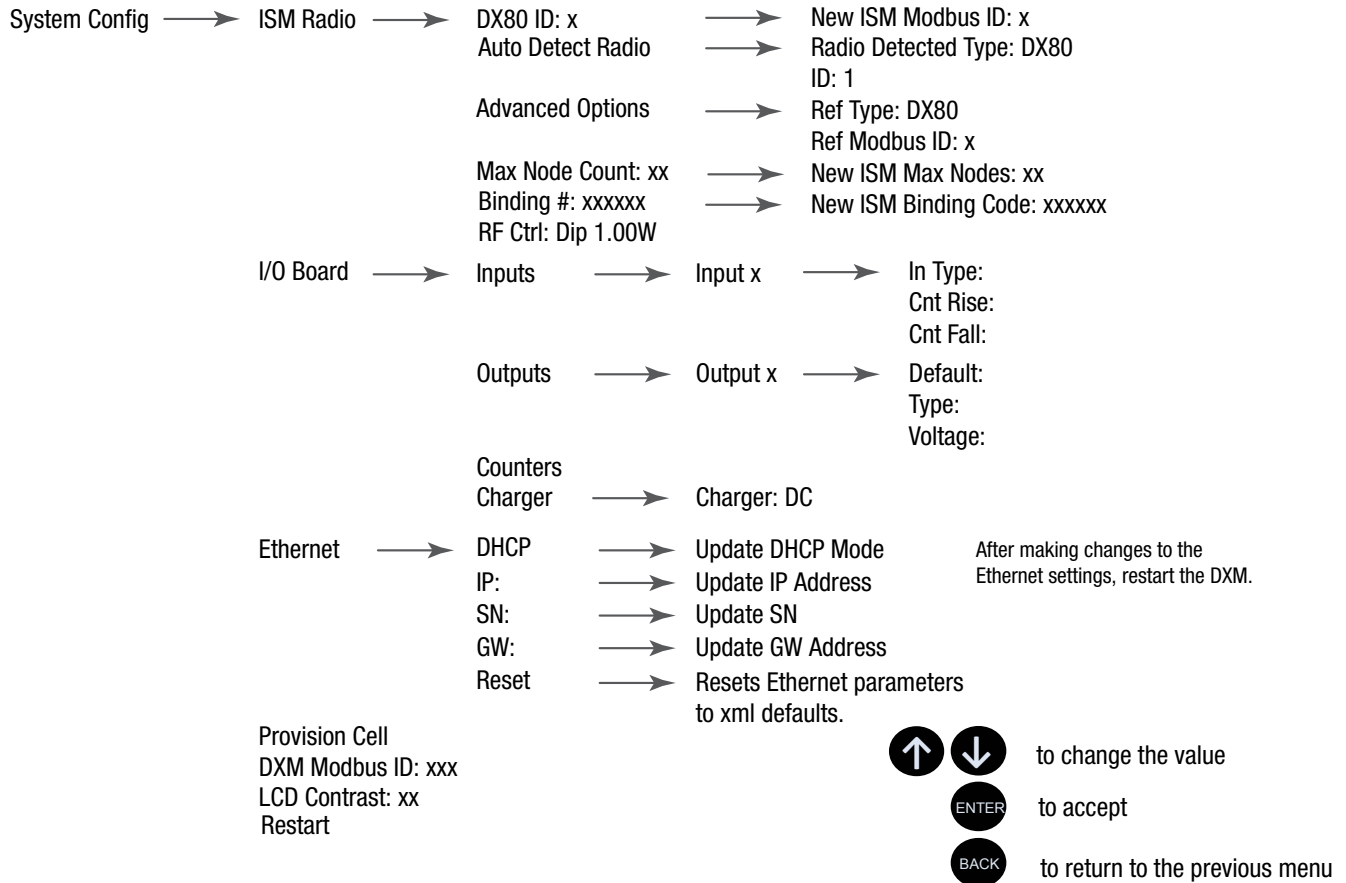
System Config

ISM Radio

DX80 ID: x
New ISM Modbus ID: x
Auto Detect Radio
Radio Detected Type: DX80
ID: 1
Advanced Options
Ref Type: DX80
Ref Modbus ID: x
Max Node Count: xx
New ISM Max Nodes: xx
Binding #: xxxxxx
New ISM Binding Code: xxxxxx
RF Ctrl: Dip 1.00W

I/O Board

Inputs
Input x
In Type:
Cnt Rise:
Cnt Fall:
Outputs
Output x
Default:
Type:
Voltage:
Counters
Charger
Charger: DC

Ethernet

DHCP
Update DHCP Mode
IP:
Update IP Address
SN:
Update SN
GW:
Update GW Address
Reset
Resets Ethernet parameters to xml defaults.

After making changes to the Ethernet settings, restart the DXM.

Provision Cell
DXM Modbus ID: xxx
LCD Contrast: xx
Restart

to change the value
ENTER to accept
BACK to return to the previous menu